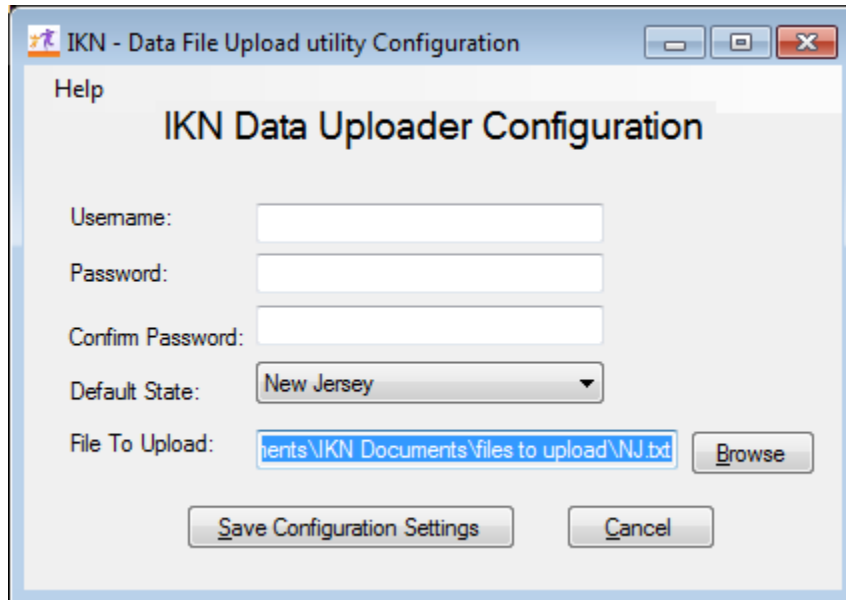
IKN - Data File Upload utility Configuration

Help

IKN Data Uploader Configuration

Username:

Password:

Confirm Password:

Default State: New Jersey

File To Upload: nents\IKN Documents\files to upload\NJ.txt Browse

Save Configuration Settings Cancel